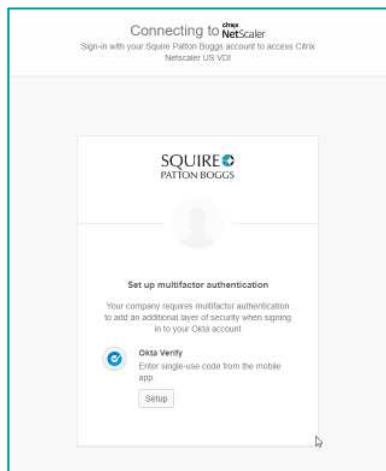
Connecting to citrix NetScaler
Sign-in with your Squire Patton Boggs account to access Citrix Netscaler US VDI

SQUIRE
PATTON BOGGS

Set up multifactor authentication

Your company requires multifactor authentication to add an additional layer of security when signing in to your Okta account

Okta Verify
Enter single-use code from the mobile app

Setup